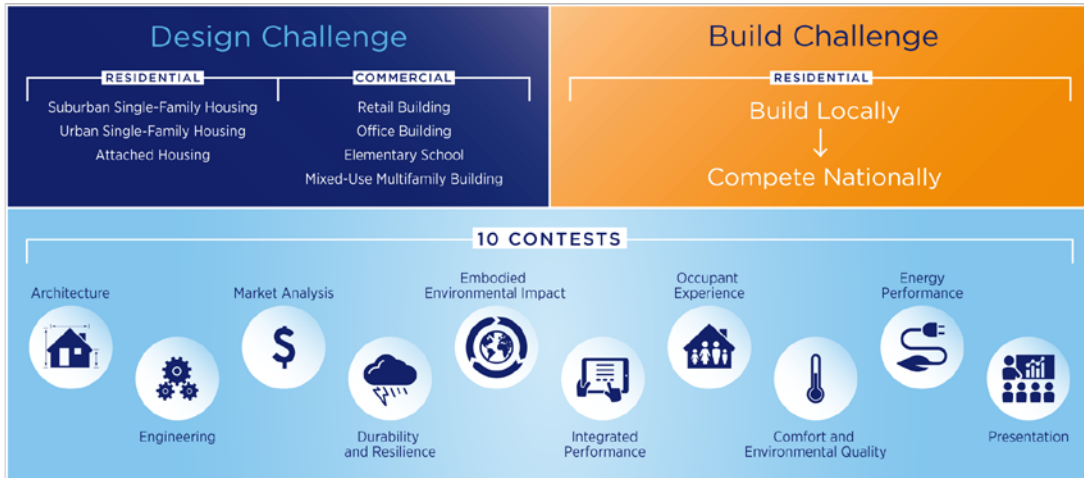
Design Challenge

RESIDENTIAL

Suburban Single-Family Housing
Urban Single-Family Housing
Attached Housing

COMMERCIAL

Retail Building
Office Building
Elementary School
Mixed-Use Multifamily Building

Build Challenge

RESIDENTIAL

Build Locally
↓
Compete Nationally

10 CONTESTS

Architecture

Engineering

Market Analysis

Durability and Resilience

Embodied Environmental Impact

Integrated Performance

Occupant Experience

Comfort and Environmental Quality

Energy Performance

Presentation